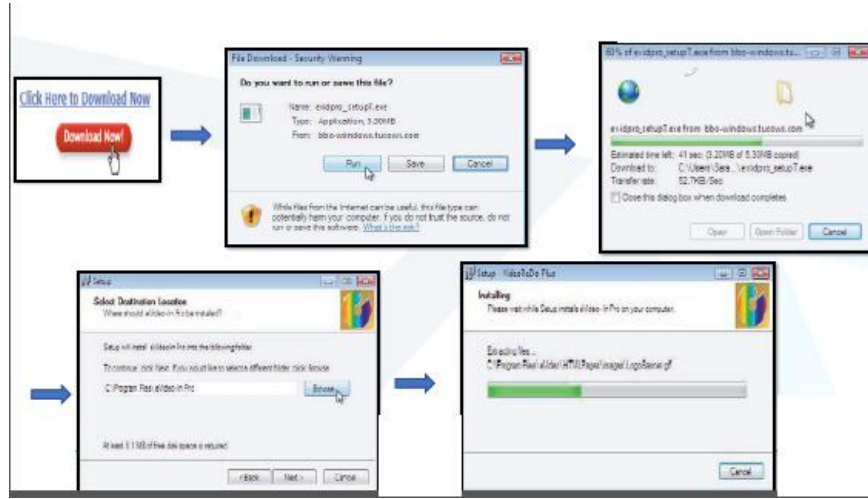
Click Here to Download Now

Download Now!

File Download - Security Warning

Do you want to run or save this file?

Name: evidpro_setupT.exe
Type: Application, 5.30MB
From: bbo-windows.tucows.com

Run | Save | Cancel

While files from the Internet can be useful, this file type can potentially harm your computer. If you do not trust the source, do not run or save this software. What's the risk?

60% of evidpro_setupT.exe from bbo-windows.tu...

evidpro_setupT.exe from bbo-windows.tucows.com

Estimated time left: 41 sec (3.20MB of 5.30MB copied)
Download to: C:\Users\Sara...\evidpro_setupT.exe
Transfer rate: 52.7KB/Sec

Close this dialog box when download completes

Open | Open Folder | Cancel

Setup

Select Destination Location
Where should eVideo-In Pro be installed?

Setup will install eVideo-In Pro into the following folder.

To continue, click Next. If you would like to select a different folder, click Browse.

C:\Program Files\eVideo-In Pro

Browse...

At least 5.1 MB of free disk space is required.

< Back | Next > | Cancel

Setup - VideoReDo Plus

Installing
Please wait while Setup installs eVideo-In Pro on your computer.

Extracting files...
C:\Program Files\eVideo\HTML\Pages\images\LogoBanner.gif

Cancel